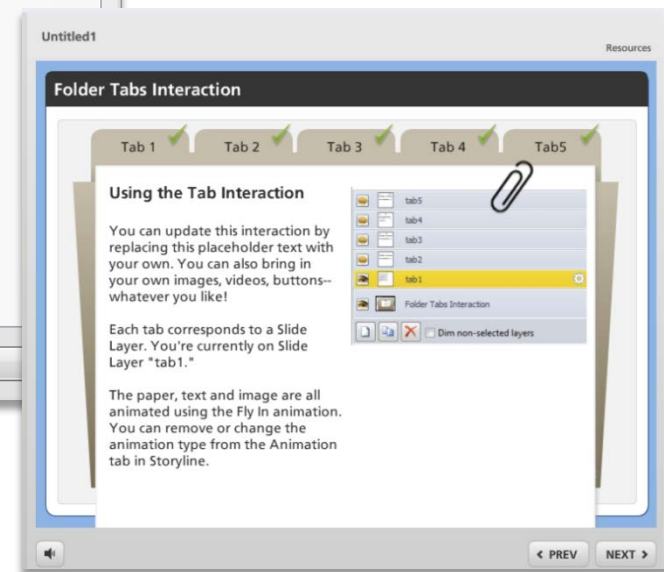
Untitled1

Resources

Folder Tabs Interaction

Tab 1 Tab 2 Tab 3 Tab 4 Tab5

Using the Tab Interaction

You can update this interaction by replacing this placeholder text with your own. You can also bring in your own images, videos, buttons--whatever you like!

Each tab corresponds to a Slide Layer. You're currently on Slide Layer "tab1."

The paper, text and image are all animated using the Fly In animation. You can remove or change the animation type from the Animation tab in Storyline.

tab5
tab4
tab3
tab2
tab1
Folder Tabs Interaction
Dim non-selected layers

< PREV NEXT >